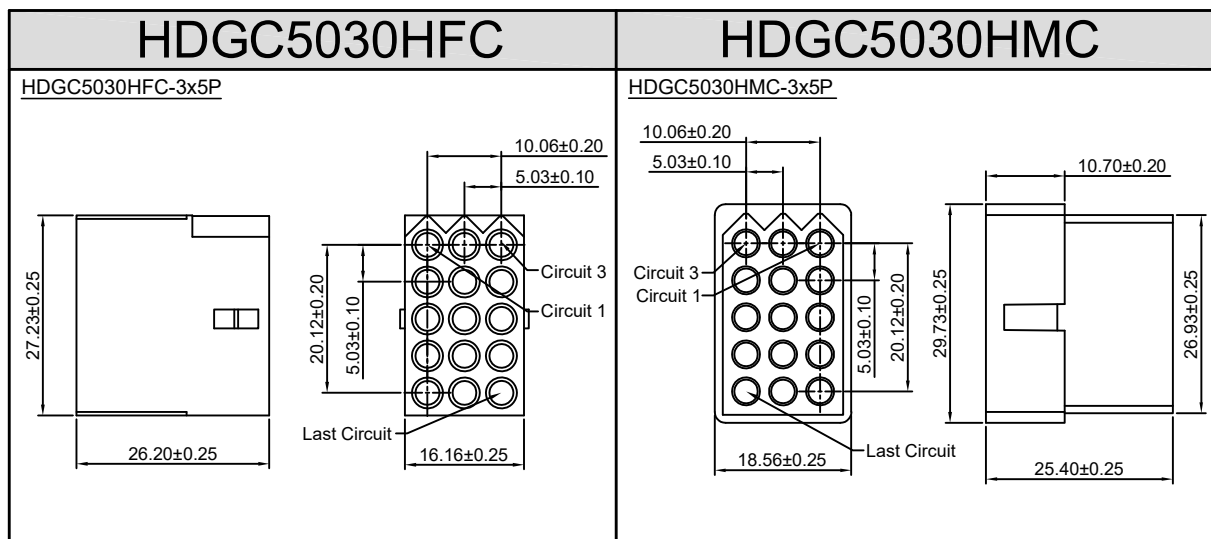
HDGC5030HFC

HDGC5030HFC-3x5P

10.06±0.20
5.03±0.10
27.23±0.25
20.12±0.20
5.03±0.10
Circuit 3
Circuit 1
Last Circuit
26.20±0.25
16.16±0.25

HDGC5030HMC

HDGC5030HMC-3x5P

10.06±0.20
5.03±0.10
10.70±0.20
Circuit 3
Circuit 1
29.73±0.25
20.12±0.20
5.03±0.10
26.93±0.25
Last Circuit
18.56±0.25
25.40±0.25